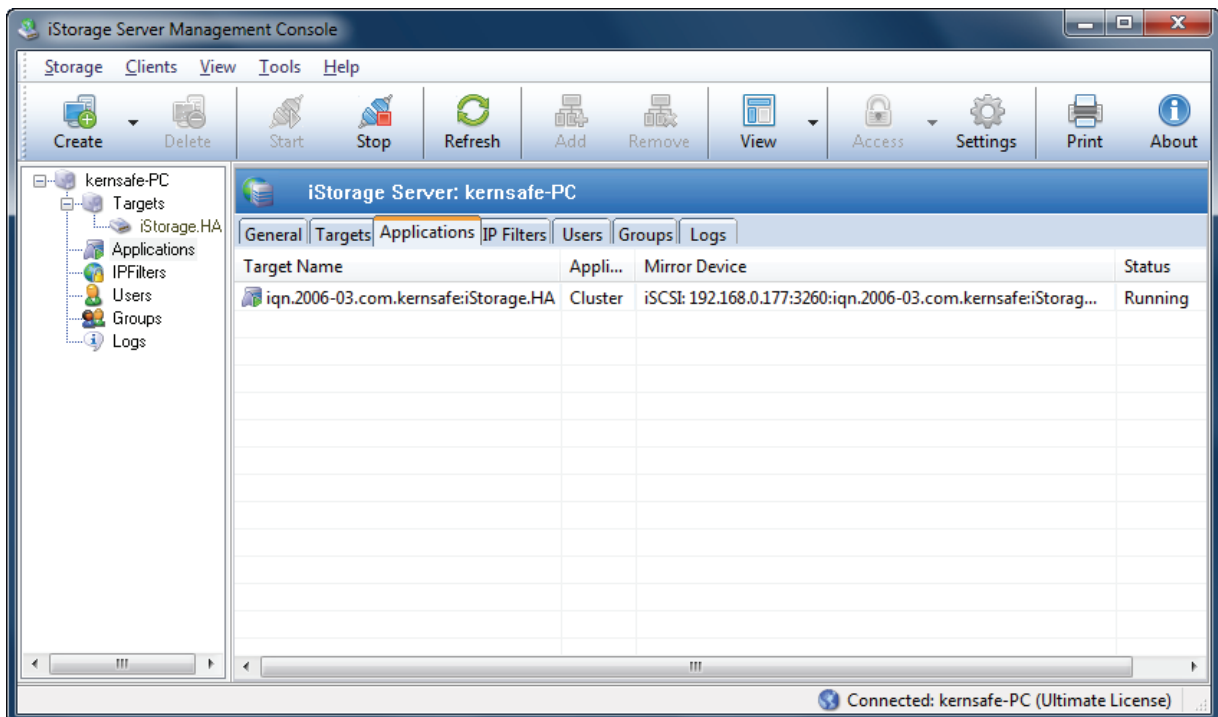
iStorage Server Management Console

Storage Clients View Tools Help

Create Delete Start Stop Refresh Add Remove View Access Settings Print About

kernsafe-PC
Targets
iStorage.HA
Applications
IPFilters
Users
Groups
Logs

iStorage Server: kernsafe-PC

General Targets Applications IP Filters Users Groups Logs

| Target Name | Appli... | Mirror Device | Status |
|---|---|---|---|
| iqn.2006-03.com.kernsafe:iStorage.HA | Cluster | iSCSI: 192.168.0.177:3260:iqn.2006-03.com.kernsafe:iStorag... | Running |

Connected: kernsafe-PC (Ultimate License)